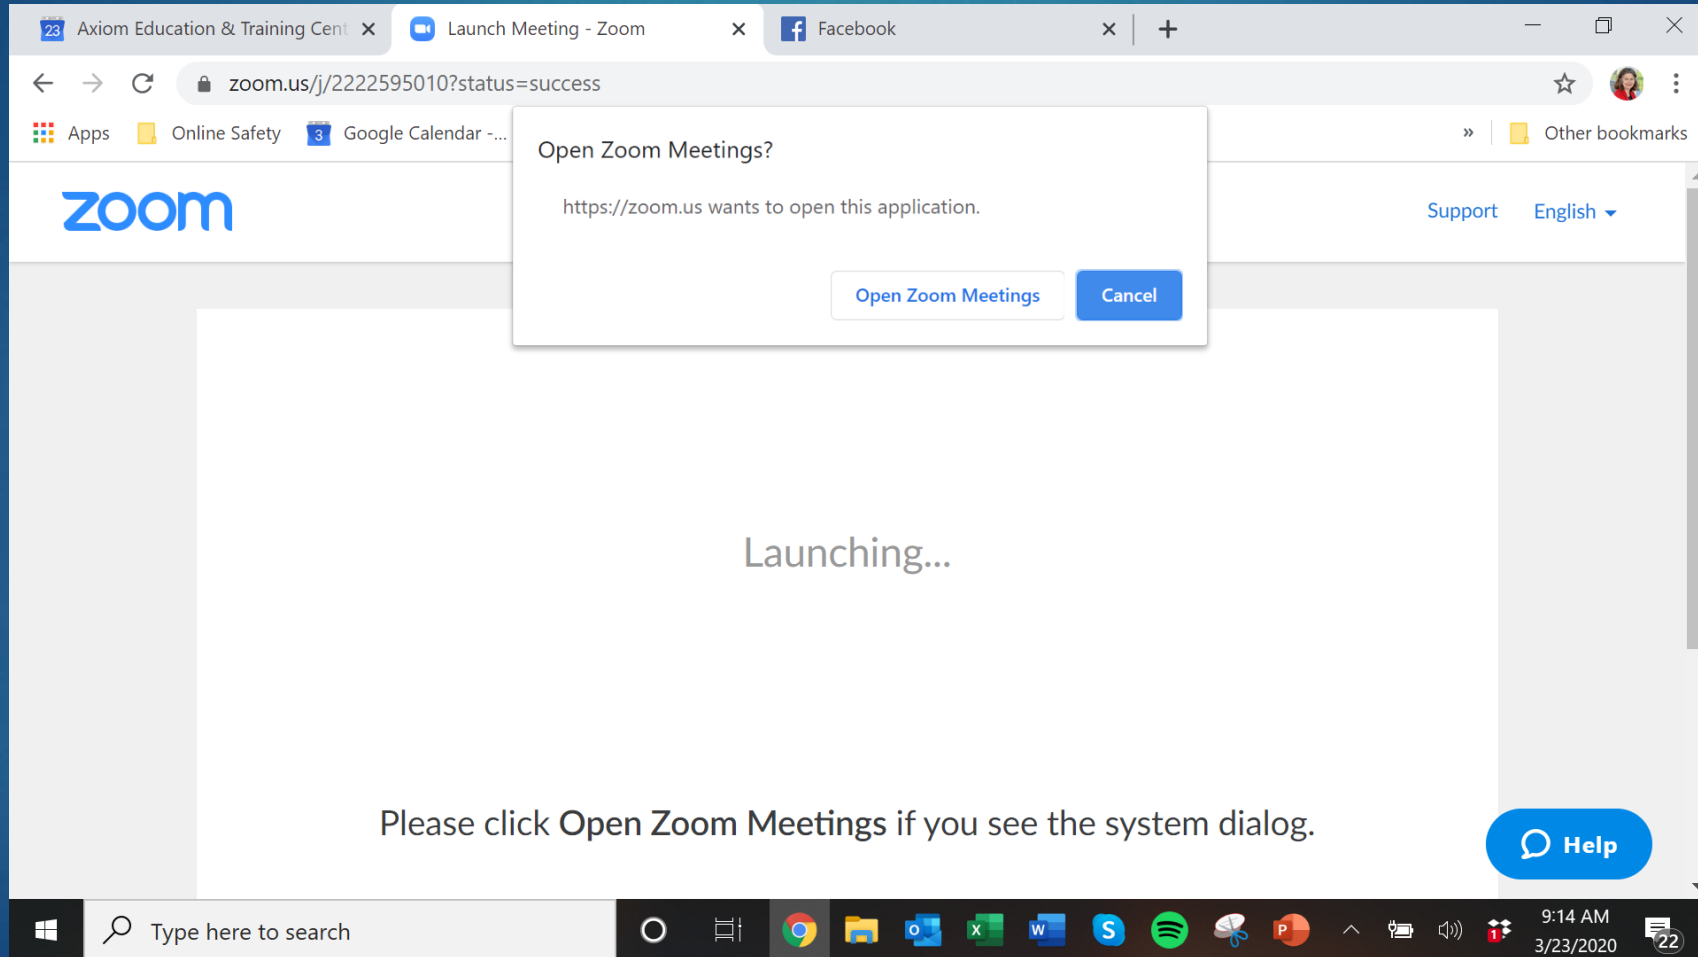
23 Axiom Education & Training Cent ✕ Launch Meeting - Zoom ✕ Facebook ✕ +

zoom.us/j/2222595010?status=success

Apps Online Safety 3 Google Calendar -... » Other bookmarks

Open Zoom Meetings?

https://zoom.us wants to open this application.

Open Zoom Meetings Cancel

zoom

Support English

Launching...

Please click **Open Zoom Meetings** if you see the system dialog.

Help

Type here to search

9:14 AM
3/23/2020

22